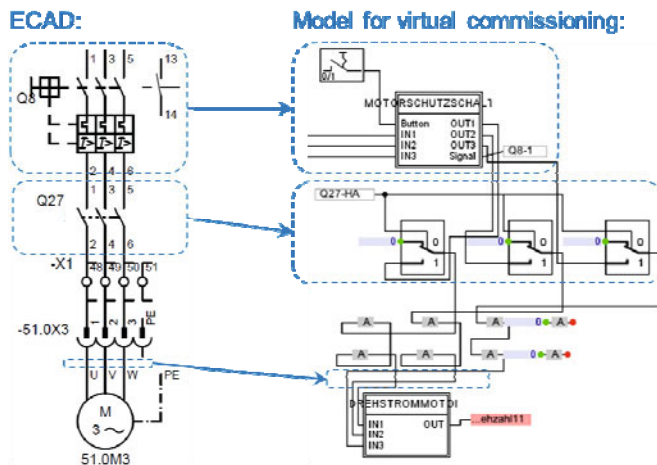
ECAD:

Model for virtual commissioning:

1 3 5 13

Q8

14

2 4 6

0/1

MOTORSCHUTZSCHALT1

Button
IN1
IN2
IN3

OUT1
OUT2
OUT3
Signal

Q8-1

Q27

1 3 5

2 4 6

Q27-HA

0 0
1

0 0
1

0 0
1

-X1

48 49 50 51

-51.0X3

1 2 3 PE

A A A A 0 A

A A A 0

U V W PE

DREHSTROMMOTOR

IN1
IN2
IN3

OUT

...ehzahl11

M
3~

51.0M3